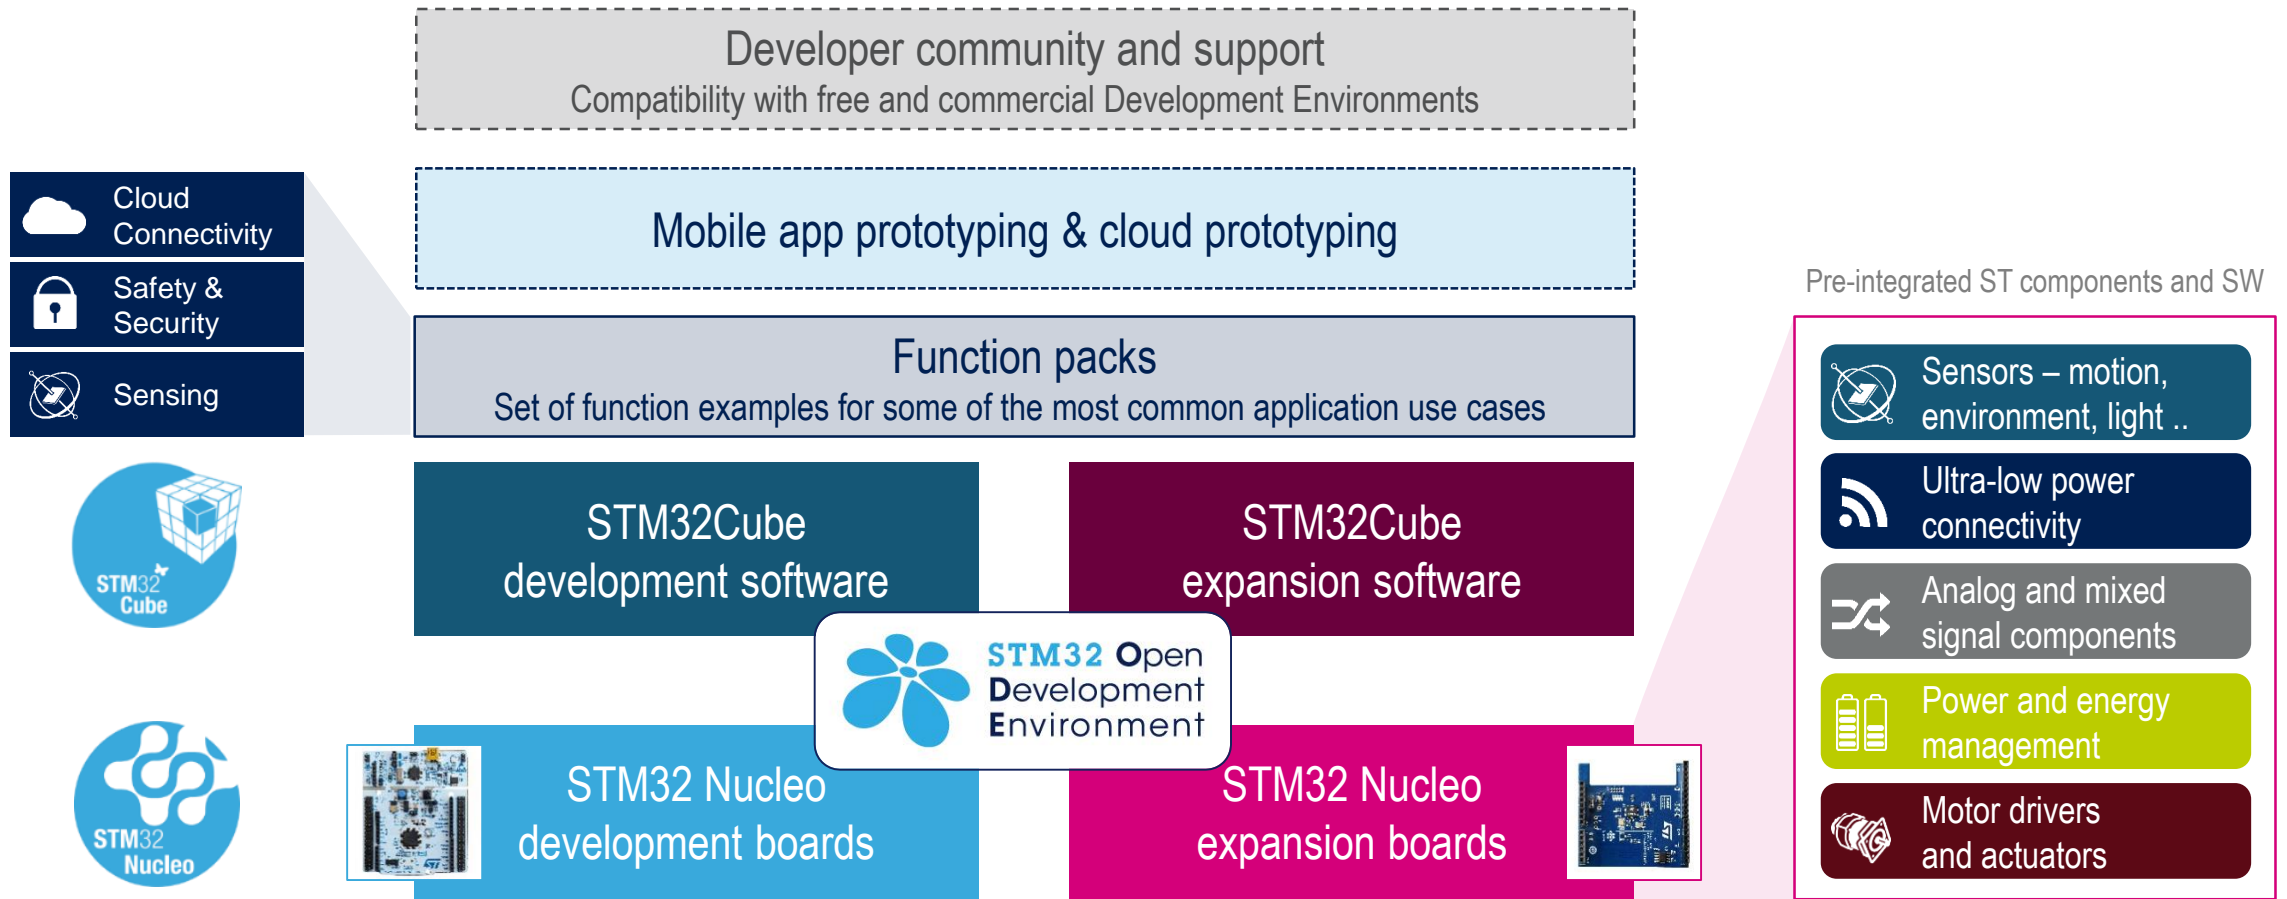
Developer community and support
Compatibility with free and commercial Development Environments

Cloud Connectivity

Safety & Security

Sensing

Mobile app prototyping & cloud prototyping

Function packs
Set of function examples for some of the most common application use cases

STM32 Cube

STM32Cube development software

STM32Cube expansion software

STM32 Open Development Environment

STM32 Nucleo

STM32 Nucleo development boards

STM32 Nucleo expansion boards

Pre-integrated ST components and SW

Sensors – motion, environment, light ..

Ultra-low power connectivity

Analog and mixed signal components

Power and energy management

Motor drivers and actuators